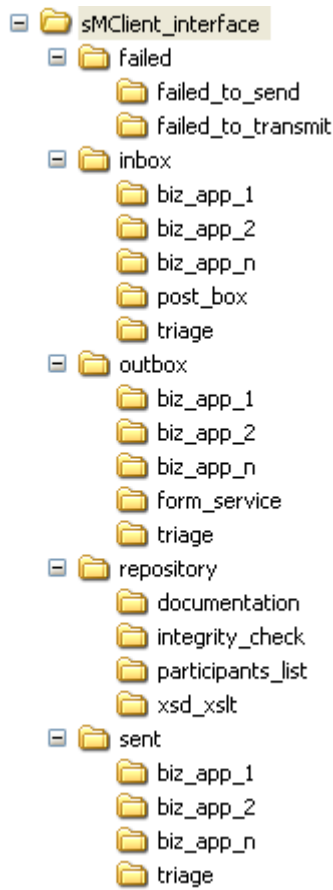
sMClient_interface
failed
failed_to_send
failed_to_transmit
inbox
biz_app_1
biz_app_2
biz_app_n
post_box
triage
outbox
biz_app_1
biz_app_2
biz_app_n
form_service
triage
repository
documentation
integrity_check
participants_list
xsd_xslt
sent
biz_app_1
biz_app_2
biz_app_n
triage